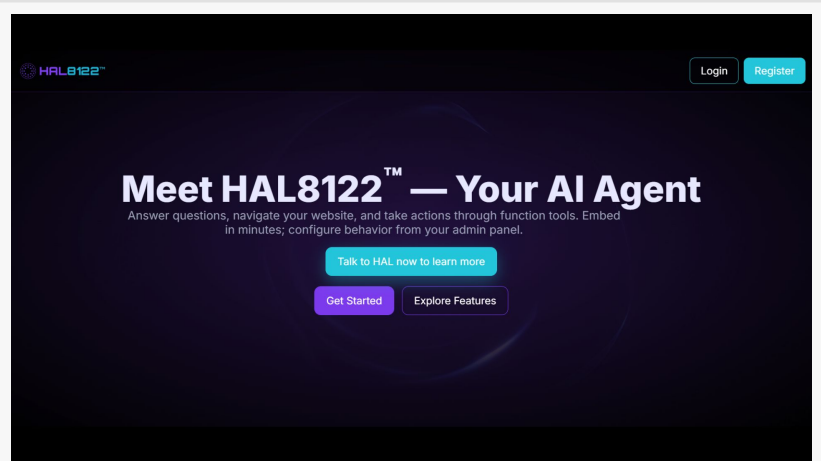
HAL8122™

Login Register

Meet HAL8122™ — Your AI Agent

Answer questions, navigate your website, and take actions through function tools. Embed in minutes; configure behavior from your admin panel.

Talk to HAL now to learn more

Get Started Explore Features